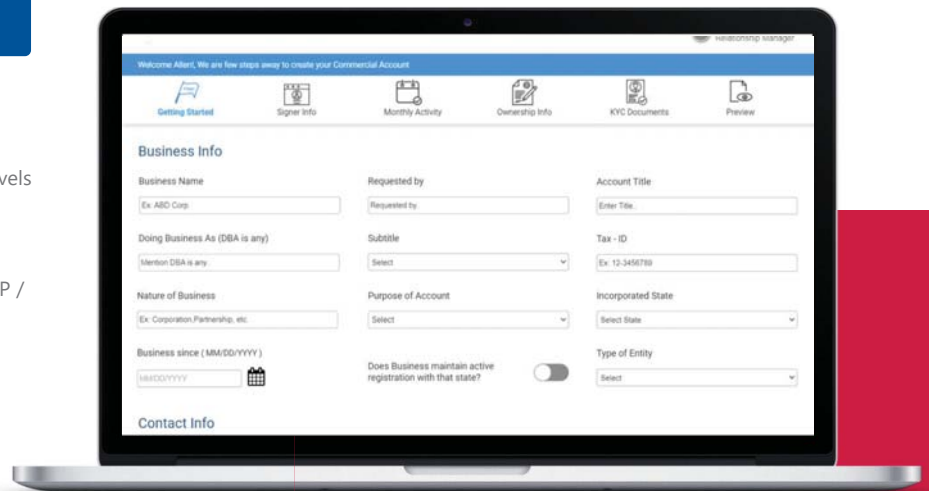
vels

P /

Relationship Manager

Welcome Allen!, We are few steps away to create your Commercial Account

Getting Started

Signer Info

Monthly Activity

Ownership Info

KYC Documents

Preview

Business Info

Business Name

Ex. ABC Corp

Requested by

Requested by

Account Title

Enter Title.

Doing Business As (DBA is any)

Mention DBA is any.

Subtitle

Select

Tax - ID

Ex. 12-3456789

Nature of Business

Ex. Corporation,Partnership, etc.

Purpose of Account

Select

Incorporated State

Select State

Business since ( MM/DD/YYYY )

MM/DD/YYYY

Does Business maintain active registration with that state?

Type of Entity

Select

Contact Info